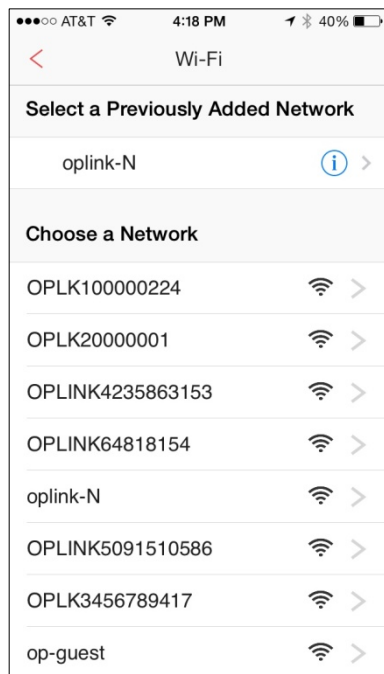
●●●○○ AT&T 4:18 PM 40%

<

Wi-Fi

Select a Previously Added Network

oplink-N

Choose a Network

OPLK100000224

OPLK20000001

OPLINK4235863153

OPLINK64818154

oplink-N

OPLINK5091510586

OPLK3456789417

op-guest